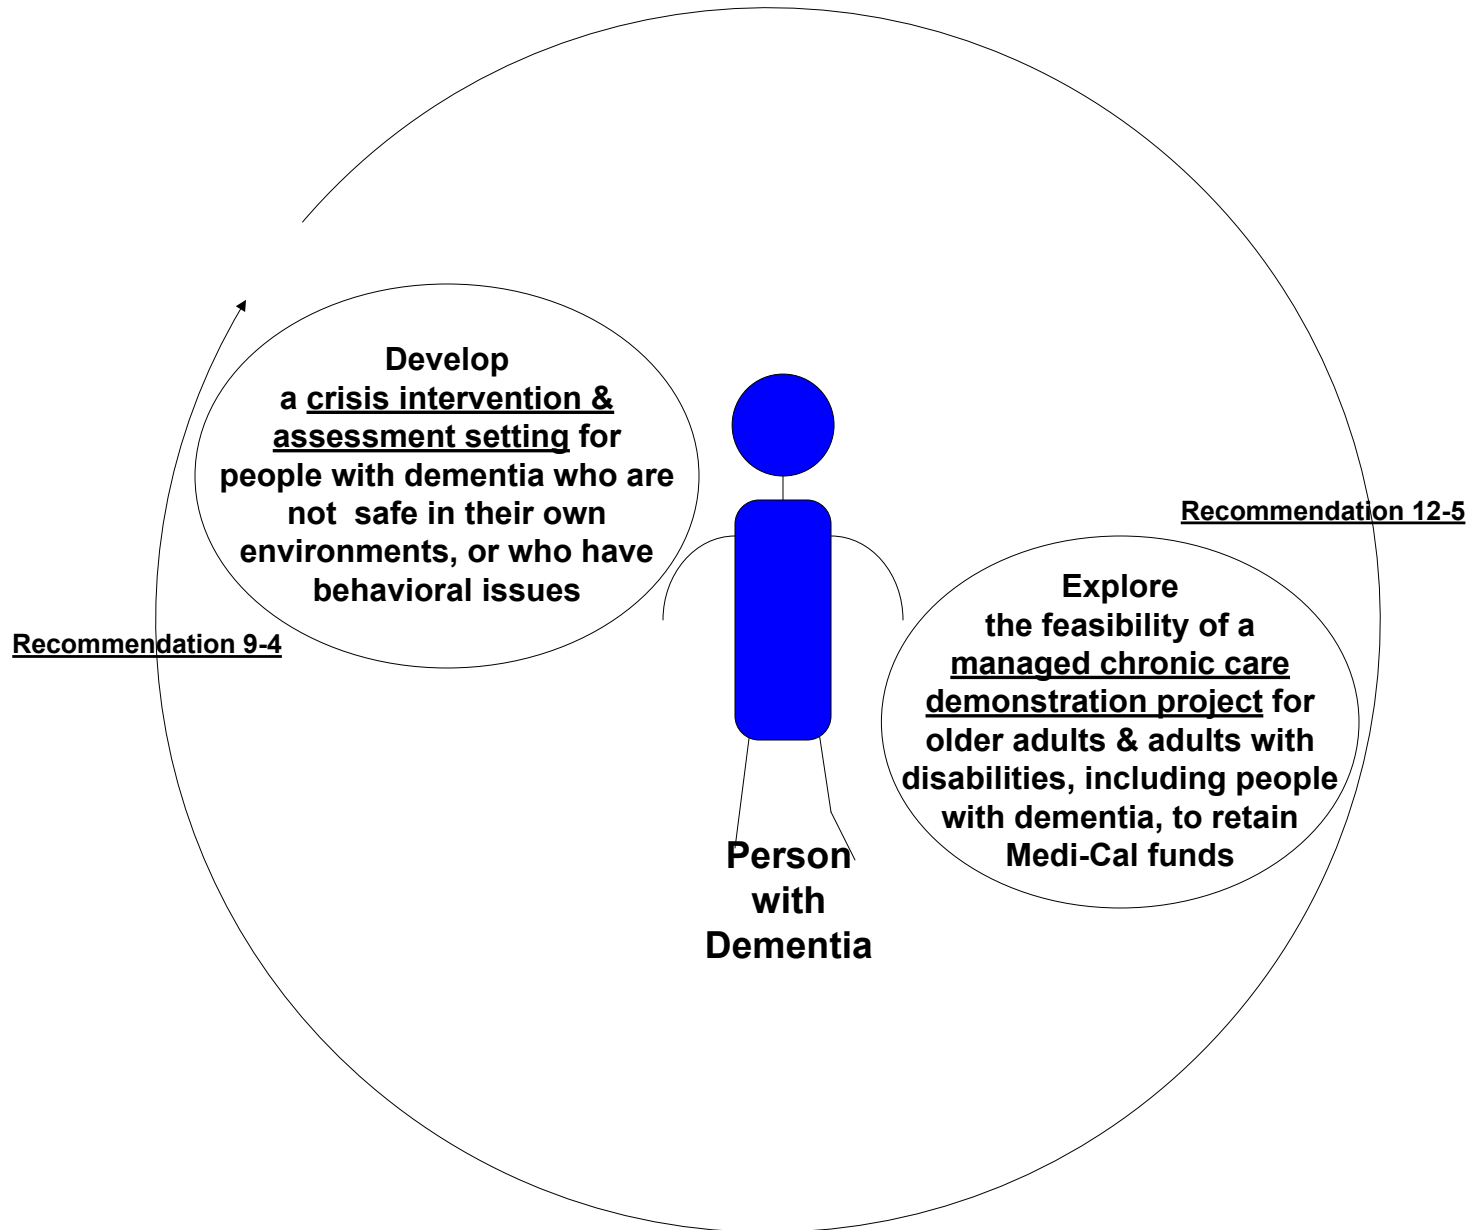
Develop
a crisis intervention & assessment setting for people with dementia who are not safe in their own environments, or who have behavioral issues

Recommendation 9-4

Person
with
Dementia

Recommendation 12-5

Explore
the feasibility of a managed chronic care demonstration project for older adults & adults with disabilities, including people with dementia, to retain Medi-Cal funds